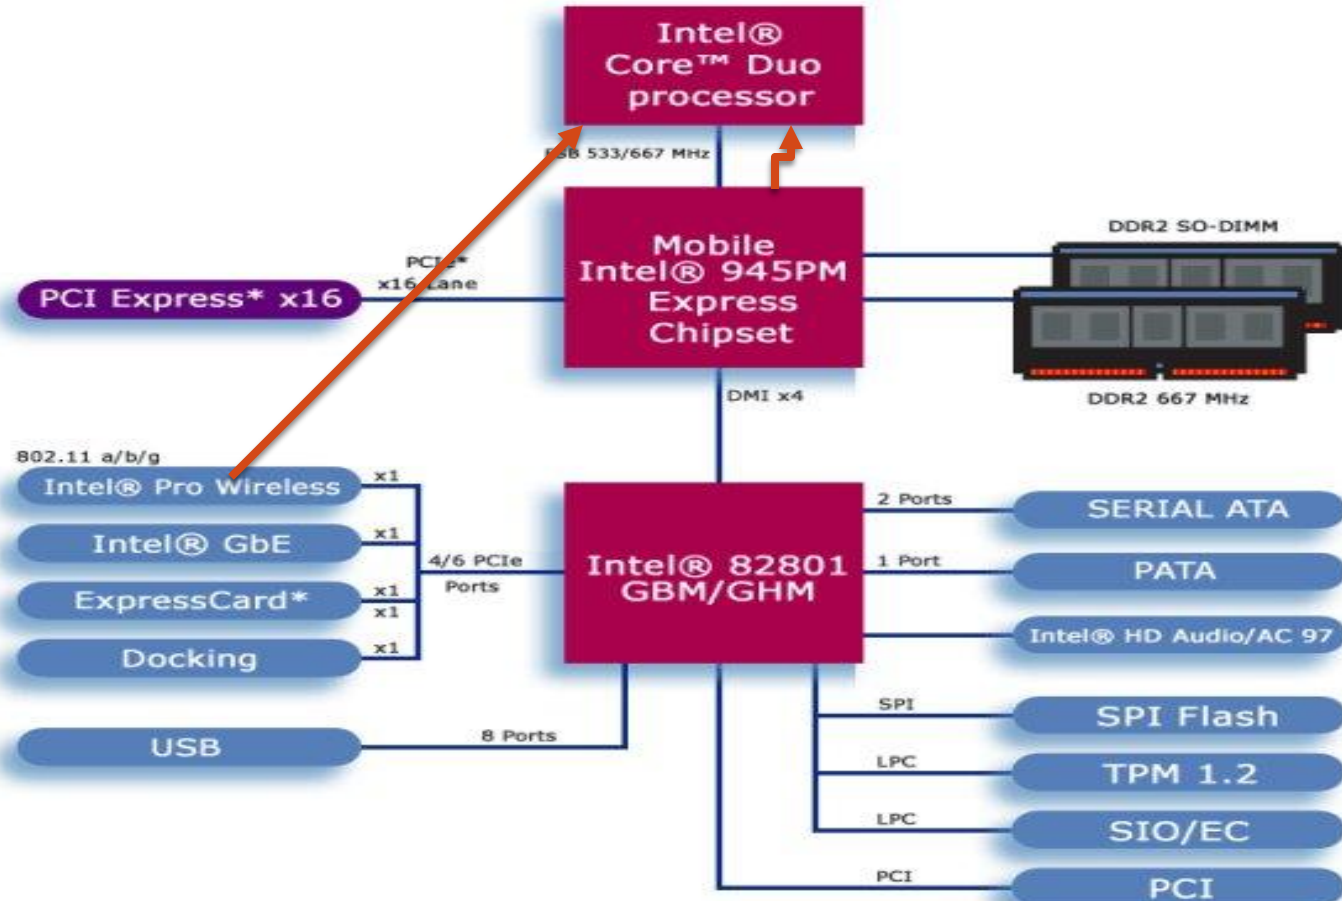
Intel® Core™ Duo processor

FSB 533/667 MHz

Mobile Intel® 945PM Express Chipset

PCIe* x16 Lane

PCI Express* x16

DDR2 SO-DIMM

DDR2 667 MHz

DMI x4

802.11 a/b/g

Intel® Pro Wireless

x1

Intel® GbE

x1

ExpressCard*

x1

x1

Docking

x1

4/6 PCIe Ports

Intel® 82801 GBM/GHM

2 Ports

SERIAL ATA

1 Port

PATA

Intel® HD Audio/AC 97

USB

8 Ports

SPI

SPI Flash

LPC

TPM 1.2

LPC

SIO/EC

PCI

PCI